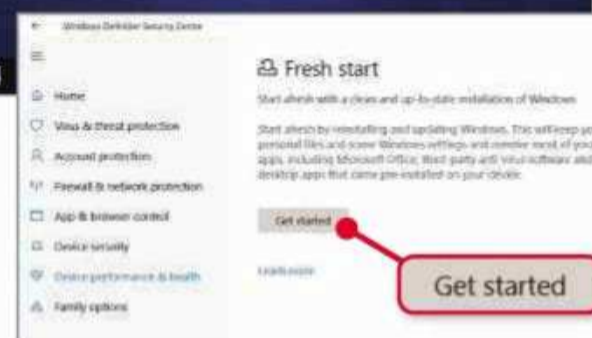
Windows Defender Security Centre

Home
Virus & threat protection
Account protection
Firewall & network protection
App & browser control
Device security
Device performance & health
Family options

Fresh start

Start afresh with a clean and up-to-date installation of Windows

Start afresh by reinstalling and updating Windows. This will keep your personal files and some Windows settings and remove most of your apps, including Microsoft Office, third-party anti-virus software and desktop apps that came pre-installed on your device.

Get started

Learn more

Get started